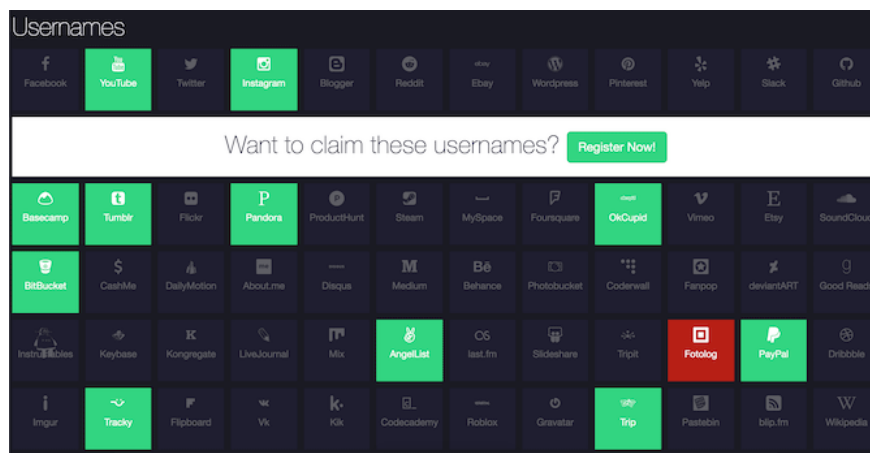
Usernames

Facebook
YouTube
Twitter
Instagram
Blogger
Reddit
Ebay
Wordpress
Pinterest
Yelp
Slack
Github

Want to claim these usernames? Register Now!

Basecamp
Tumblr
Flickr
Pandora
ProductHunt
Steam
MySpace
Foursquare
OkCupid
Vimeo
Etsy
SoundClou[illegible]

BitBucket
CashMe
DailyMotion
About.me
Disqus
Medium
Behance
Photobucket
Coderwall
Fanpop
deviantART
Good Read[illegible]

Instructables
Keybase
Kongregate
LiveJournal
Mix
AngelList
last.fm
Slideshare
Tripit
Fotolog
PayPal
Dribbble

Imgur
Tracky
Flipboard
Vk
Kik
Codecademy
Roblox
Gravatar
Trip
Pastebin
blip.fm
Wikipedia